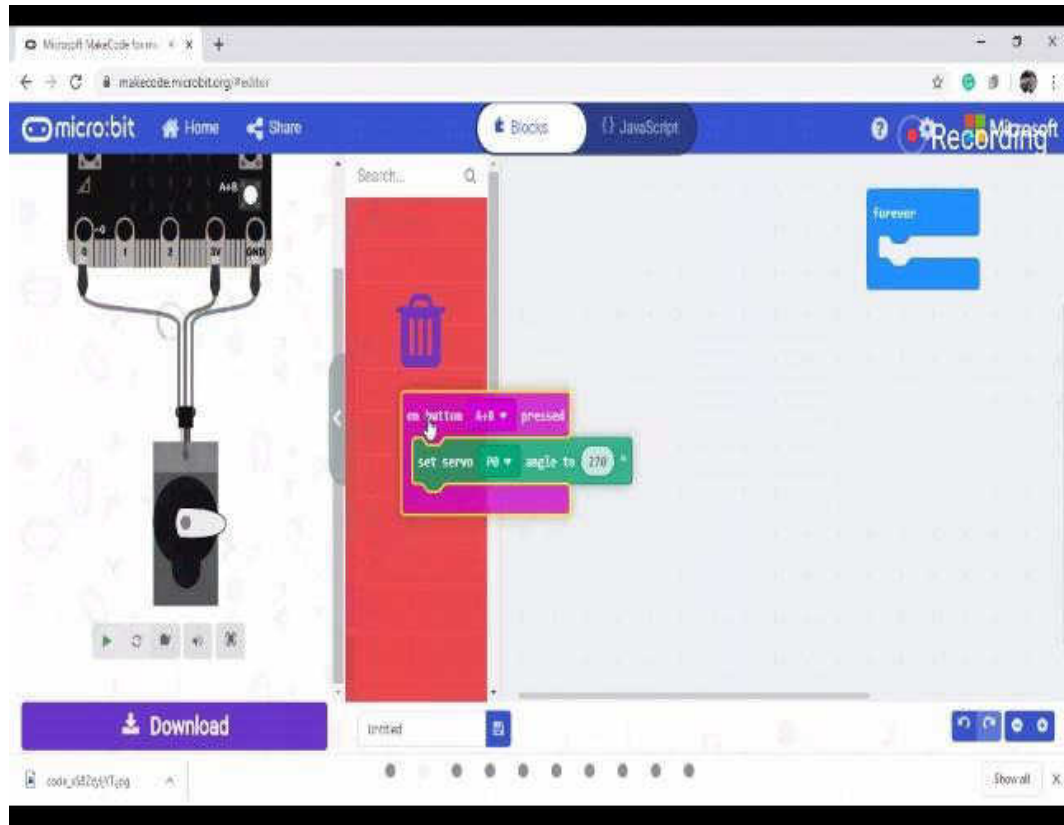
Microsoft MakeCode for mi × +

makecode.microbit.org/#editor

micro:bit Home Share

Blocks {} JavaScript

Recording Microsoft

A+B

0 1 2 3V GND

Search...

forever

on button A+B ▾ pressed

set servo P0 ▾ angle to 270 °

Download

Untitled

code_x582cyVTj.png

Show all